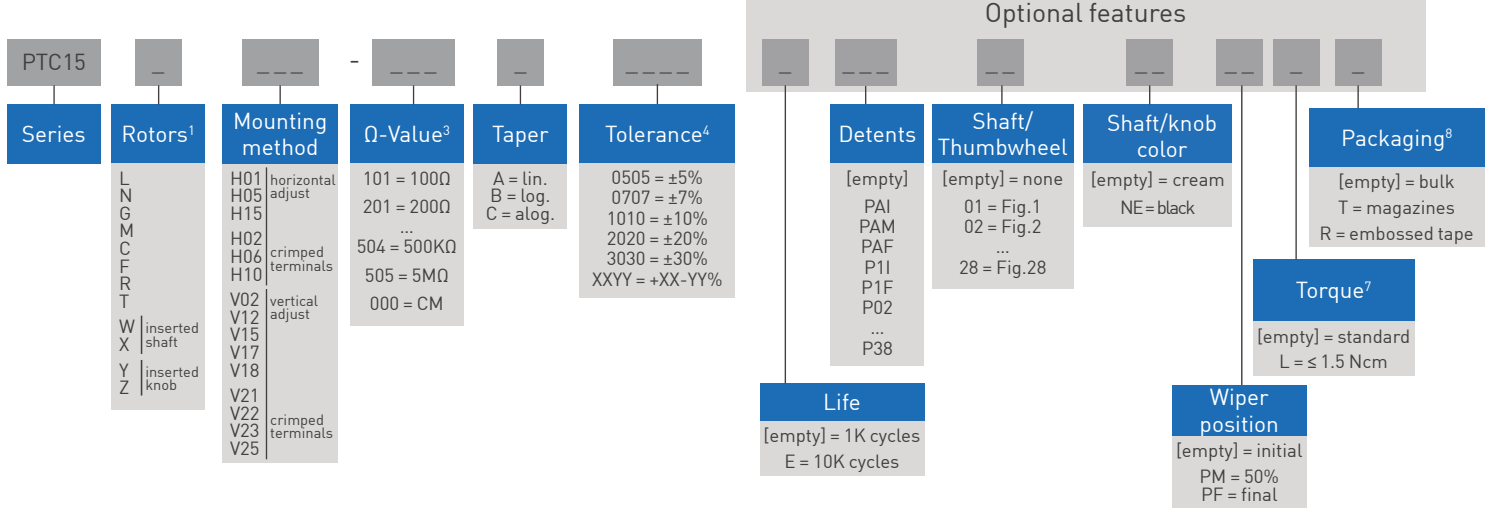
Optional features

PTC15 _ _ _ _ - _ _ _ _ _ _ _ _ _ _ _ _ _ _ _ _ _ _ _ _

Series

Rotors$^1$
L
N
G
M
C
F
R
T
W X inserted shaft
Y Z inserted knob

Mounting method
H01 H05 H15 horizontal adjust
H02 H06 H10 crimped terminals
V02 V12 V15 V17 V18 vertical adjust
V21 V22 V23 V25 crimped terminals

Ω-Value$^3$
101 = 100Ω
201 = 200Ω
...
504 = 500KΩ
505 = 5MΩ
000 = CM

Taper
A = lin.
B = log.
C = alog.

Tolerance$^4$
0505 = ±5%
0707 = ±7%
1010 = ±10%
2020 = ±20%
3030 = ±30%
XXYY = +XX-YY%

Life
[empty] = 1K cycles
E = 10K cycles

Detents
[empty]
PAI
PAM
PAF
P1I
P1F
P02
...
P38

Shaft/ Thumbwheel
[empty] = none
01 = Fig.1
02 = Fig.2
...
28 = Fig.28

Shaft/knob color
[empty] = cream
NE = black

Wiper position
[empty] = initial
PM = 50%
PF = final

Torque$^7$
[empty] = standard
L = ≤ 1.5 Ncm

Packaging$^8$
[empty] = bulk
T = magazines
R = embossed tape